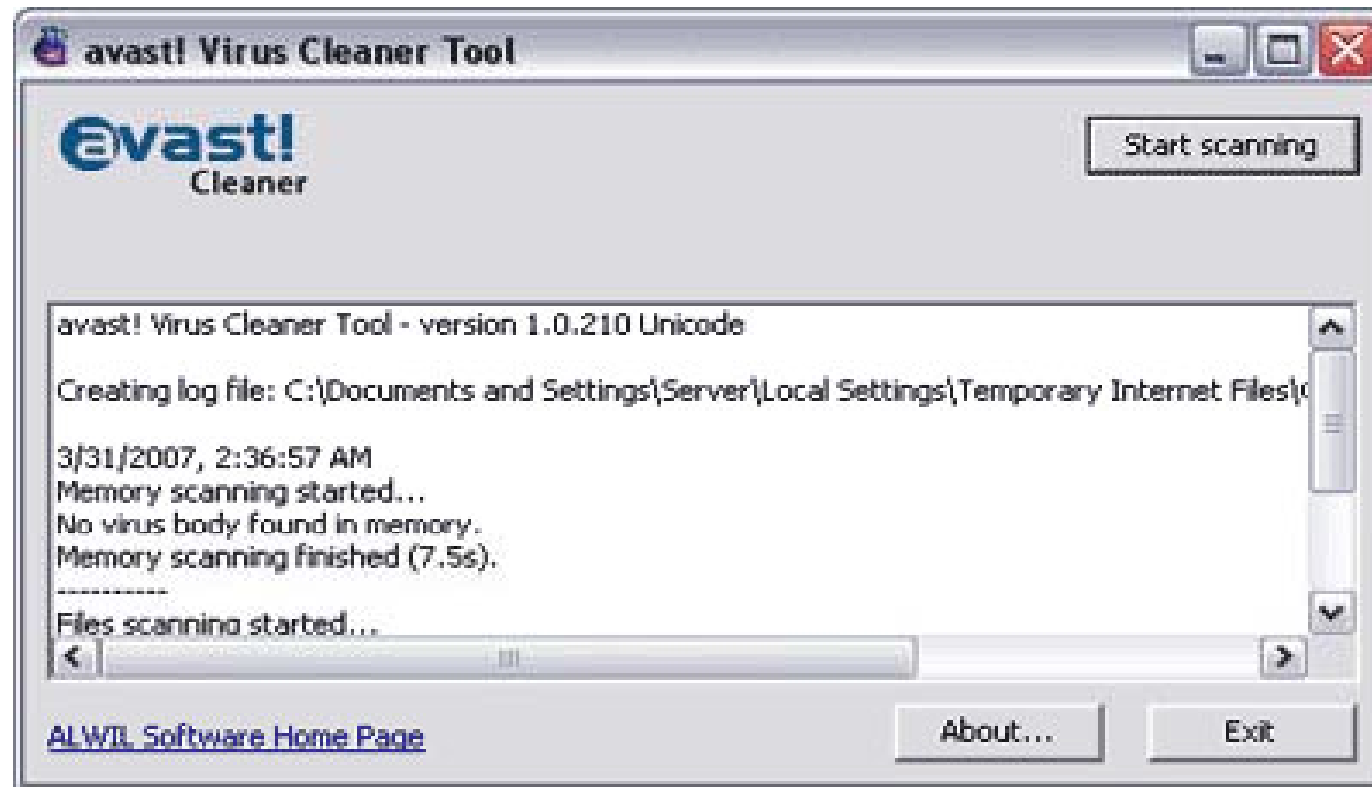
avast! Virus Cleaner Tool

avast!
Cleaner

Start scanning

avast! Virus Cleaner Tool - version 1.0.210 Unicode

Creating log file: C:\Documents and Settings\Server\Local Settings\Temporary Internet Files\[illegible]

3/31/2007, 2:36:57 AM
Memory scanning started...
No virus body found in memory.
Memory scanning finished (7.5s).
-----------
Files scanning started...

ALWIL Software Home Page

About...

Exit